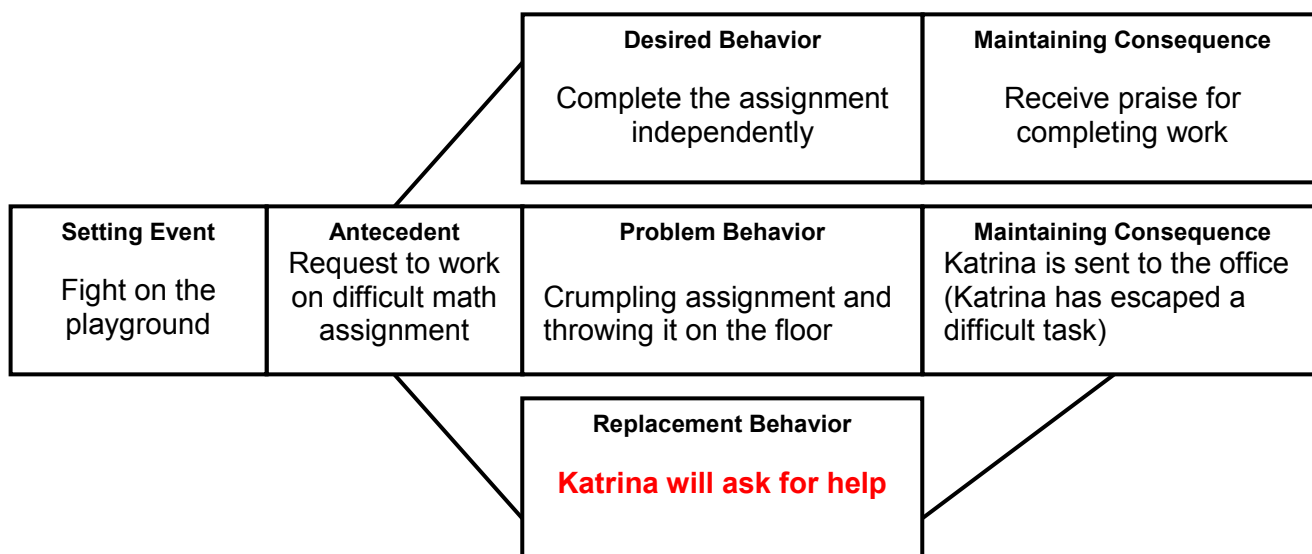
Desired Behavior

Complete the assignment independently

Maintaining Consequence

Receive praise for completing work

Setting Event

Fight on the playground

Antecedent

Request to work on difficult math assignment

Problem Behavior

Crumpling assignment and throwing it on the floor

Maintaining Consequence

Katrina is sent to the office (Katrina has escaped a difficult task)

Replacement Behavior

Katrina will ask for help